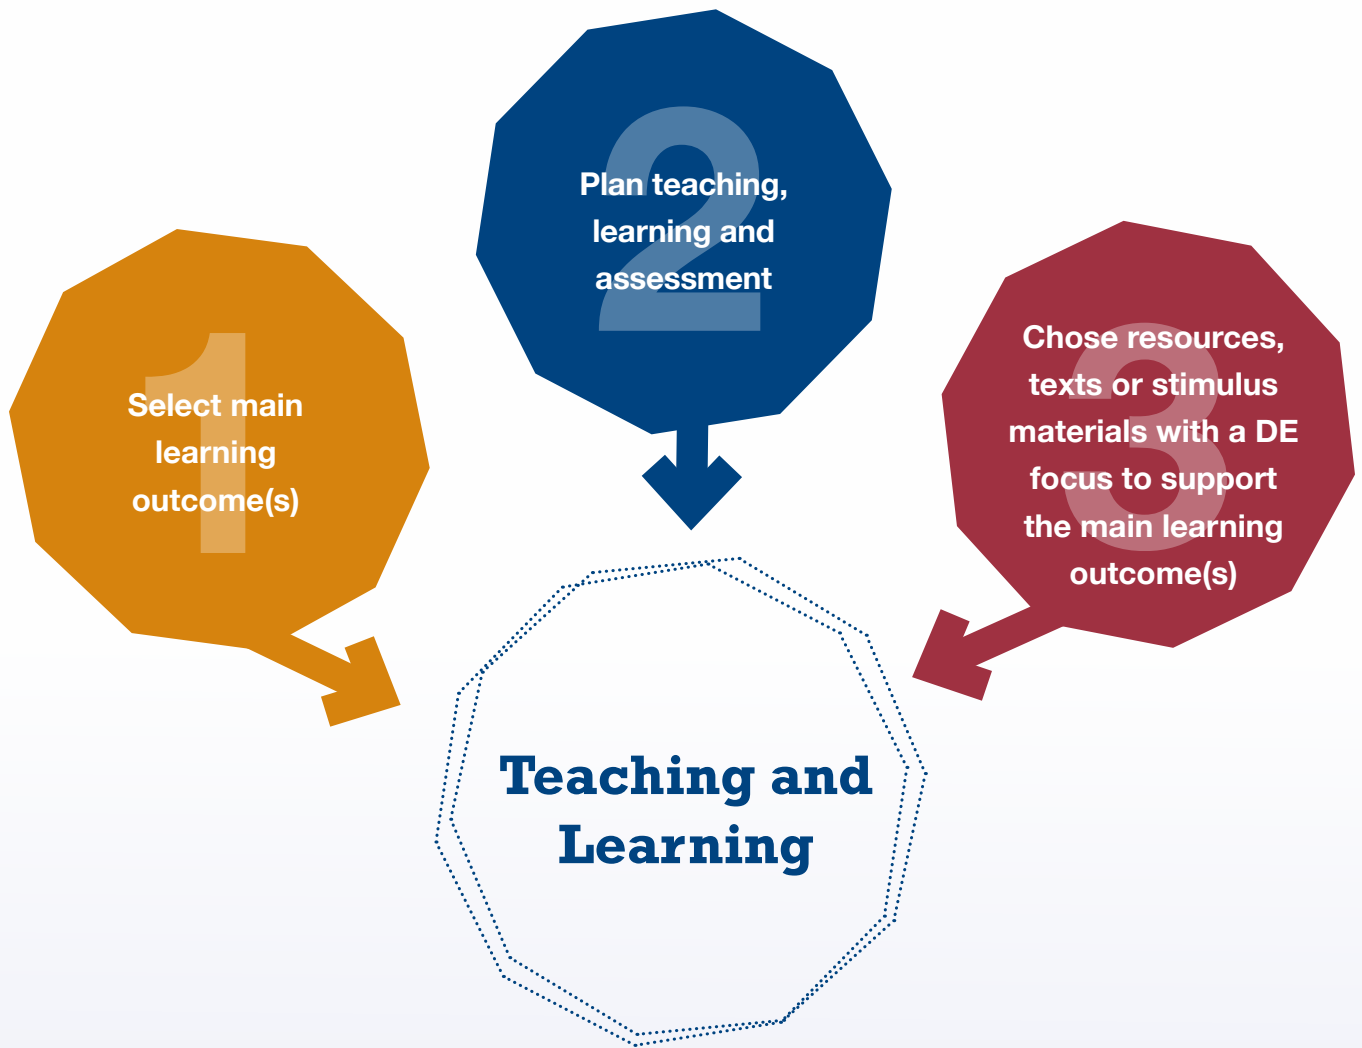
2

Plan teaching, learning and assessment

1

Select main learning outcome(s)

3

Chose resources, texts or stimulus materials with a DE focus to support the main learning outcome(s)

Teaching and Learning